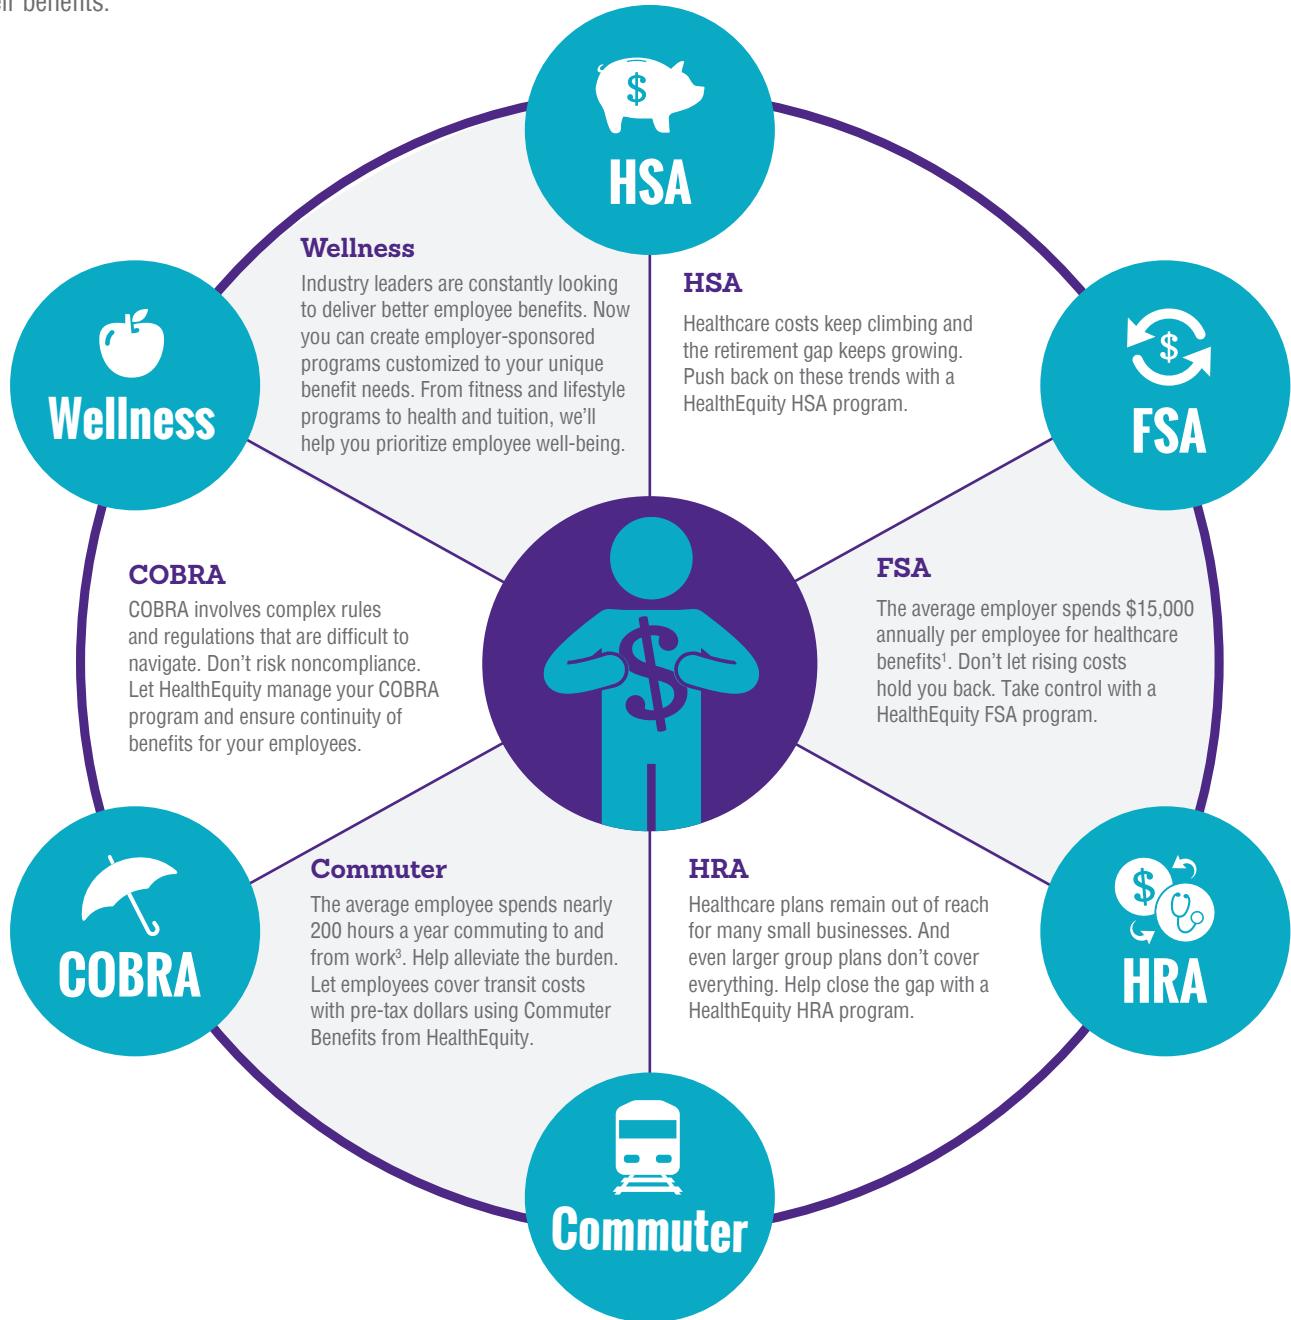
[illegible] benefits.

HSA

Wellness

Industry leaders are constantly looking to deliver better employee benefits. Now you can create employer-sponsored programs customized to your unique benefit needs. From fitness and lifestyle programs to health and tuition, we'll help you prioritize employee well-being.

HSA

Healthcare costs keep climbing and the retirement gap keeps growing. Push back on these trends with a HealthEquity HSA program.

Wellness

FSA

COBRA

COBRA involves complex rules and regulations that are difficult to navigate. Don't risk noncompliance. Let HealthEquity manage your COBRA program and ensure continuity of benefits for your employees.

FSA

The average employer spends \$15,000 annually per employee for healthcare benefits$^1$. Don't let rising costs hold you back. Take control with a HealthEquity FSA program.

Commuter

The average employee spends nearly 200 hours a year commuting to and from work$^3$. Help alleviate the burden. Let employees cover transit costs with pre-tax dollars using Commuter Benefits from HealthEquity.

HRA

Healthcare plans remain out of reach for many small businesses. And even larger group plans don't cover everything. Help close the gap with a HealthEquity HRA program.

COBRA

HRA

Commuter